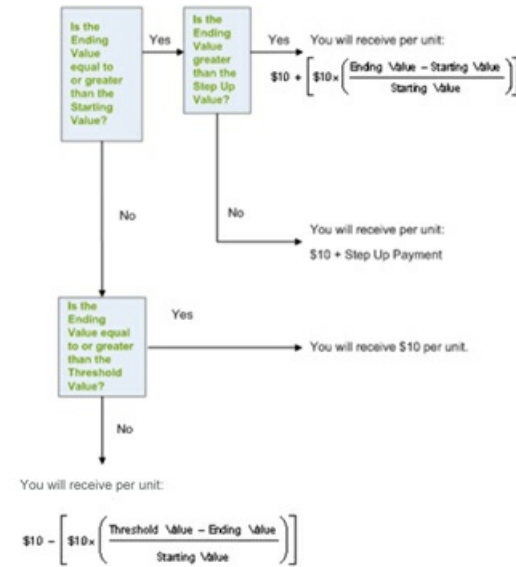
Is the Ending Value equal to or greater than the Starting Value?

Yes

Is the Ending Value greater than the Step Up Value?

Yes

You will receive per unit:

$\$10 + \left[\$10 \times \left(\frac{\text{Ending Value} - \text{Starting Value}}{\text{Starting Value}}\right)\right]$

No

You will receive per unit:

$10 + Step Up Payment

No

Is the Ending Value equal to or greater than the Threshold Value?

Yes

You will receive $10 per unit.

No

You will receive per unit:

$\$10 - \left[\$10 \times \left(\frac{\text{Threshold Value} - \text{Ending Value}}{\text{Starting Value}}\right)\right]$